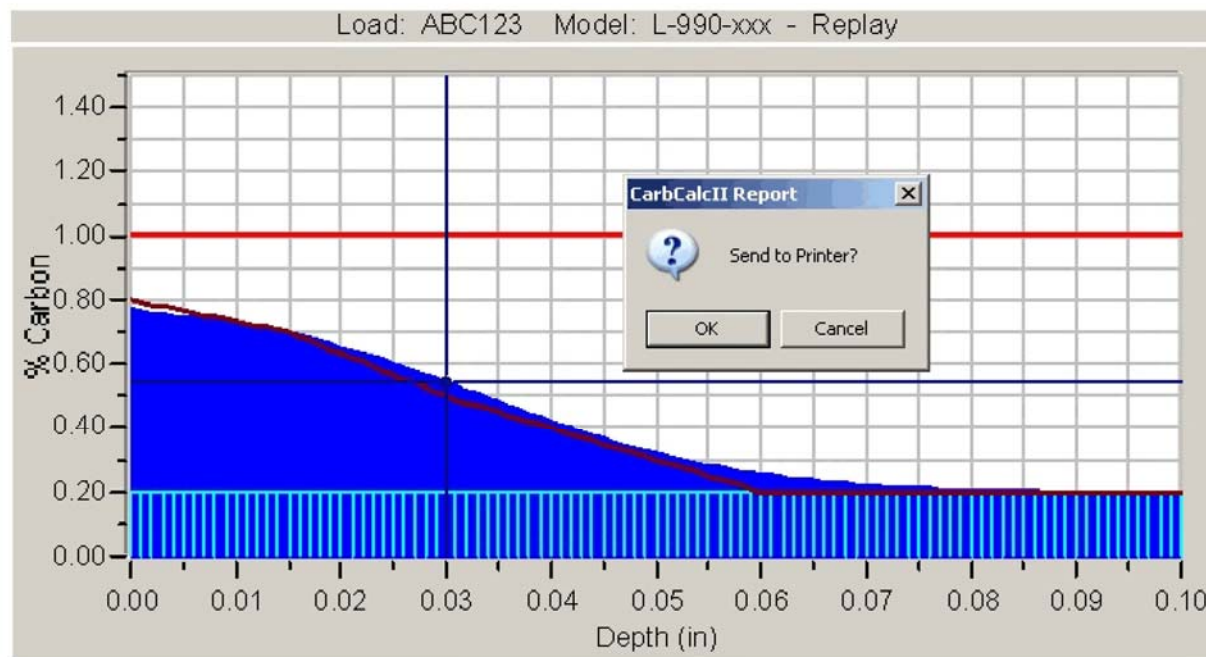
Load: ABC123 Model: L-990-xxx - Replay

1.40
1.20
1.00
0.80
0.60
0.40
0.20
0.00

% Carbon

0.00 0.01 0.02 0.03 0.04 0.05 0.06 0.07 0.08 0.09 0.10

Depth (in)

CarbCalcII Report

Send to Printer?

OK

Cancel